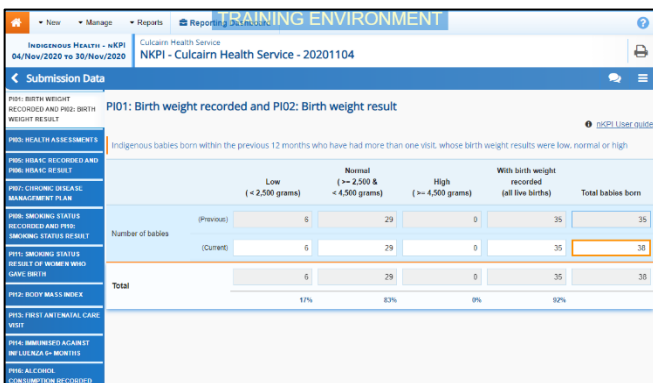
▾ New ▾ Manage ▾ Reports Reporting Dashboard TRAINING ENVIRONMENT

Indigenous Health - nKPI
04/Nov/2020 to 30/Nov/2020

Culcairn Health Service
NKPI - Culcairn Health Service - 20201104

< Submission Data

PI01: BIRTH WEIGHT RECORDED AND PI02: BIRTH WEIGHT RESULT
PI03: HEALTH ASSESSMENTS
PI05: HBA1C RECORDED AND PI06: HBA1C RESULT
PI07: CHRONIC DISEASE MANAGEMENT PLAN
PI09: SMOKING STATUS RECORDED AND PI10: SMOKING STATUS RESULT
PI11: SMOKING STATUS RESULT OF WOMEN WHO GAVE BIRTH
PI12: BODY MASS INDEX
PI13: FIRST ANTENATAL CARE VISIT
PI14: IMMUNISED AGAINST INFLUENZA 6+ MONTHS
PI16: ALCOHOL CONSUMPTION RECORDED

PI01: Birth weight recorded and PI02: Birth weight result

nKPI User guide

Indigenous babies born within the previous 12 months who have had more than one visit, whose birth weight results were low, normal or high

| | | Low (< 2,500 grams) | Normal (>= 2,500 & < 4,500 grams) | High (>= 4,500 grams) | With birth weight recorded (all live births) | Total babies born |
|---|---|---|---|---|---|---|
| Number of babies | (Previous) | 6 | 29 | 0 | 35 | 35 |
| | (Current) | 6 | 29 | 0 | 35 | 38 |
| Total | | 6 | 29 | 0 | 35 | 38 |
| | | 17% | 83% | 0% | 92% | |